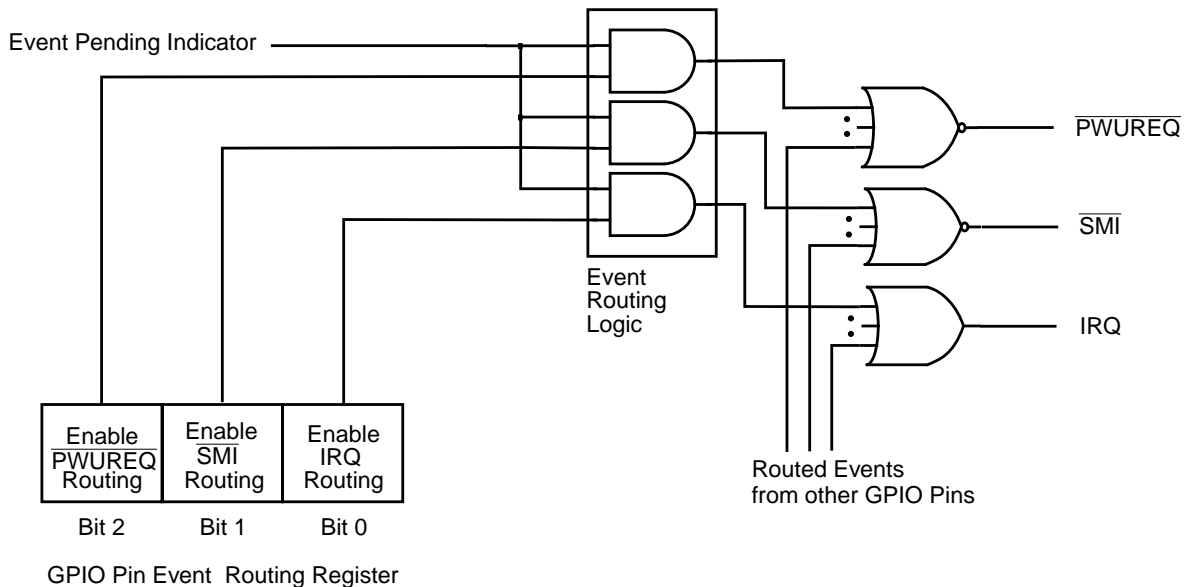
Event Pending Indicator

Event Routing Logic

$\overline{\text{PWUREQ}}$

$\overline{\text{SMI}}$

IRQ

Enable $\overline{\text{PWUREQ}}$ Routing

Enable $\overline{\text{SMI}}$ Routing

Enable IRQ Routing

Bit 2

Bit 1

Bit 0

Routed Events from other GPIO Pins

GPIO Pin Event Routing Register